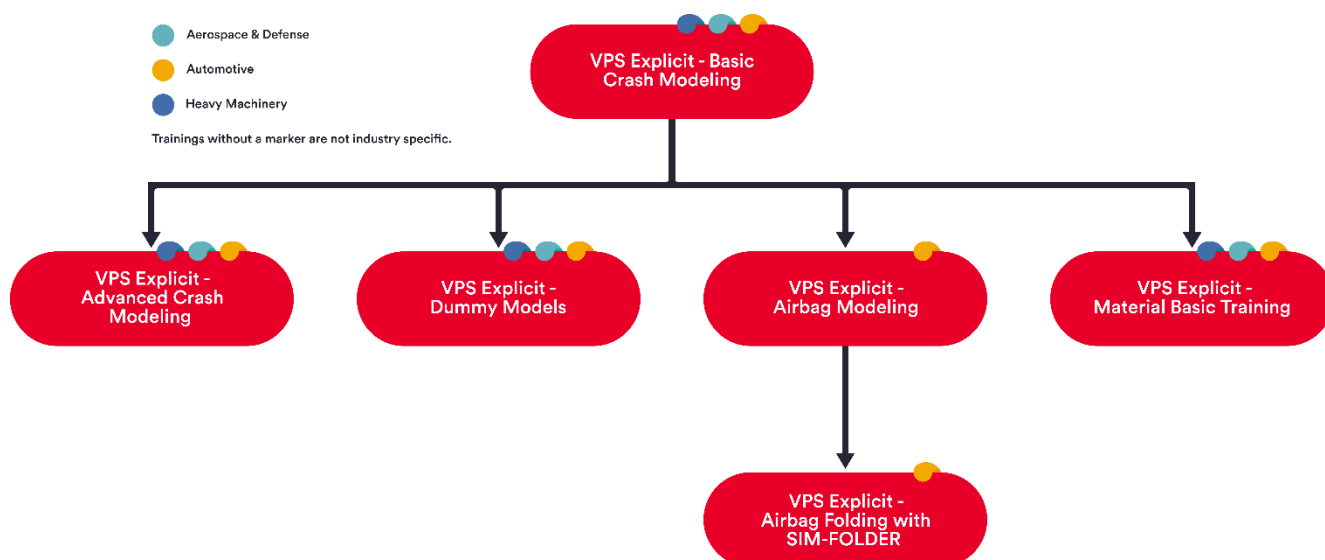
Aerospace & Defense

Automotive

Heavy Machinery

Trainings without a marker are not industry specific.

VPS Explicit - Basic Crash Modeling

VPS Explicit - Advanced Crash Modeling

VPS Explicit - Dummy Models

VPS Explicit - Airbag Modeling

VPS Explicit - Material Basic Training

VPS Explicit - Airbag Folding with SIM-FOLDER